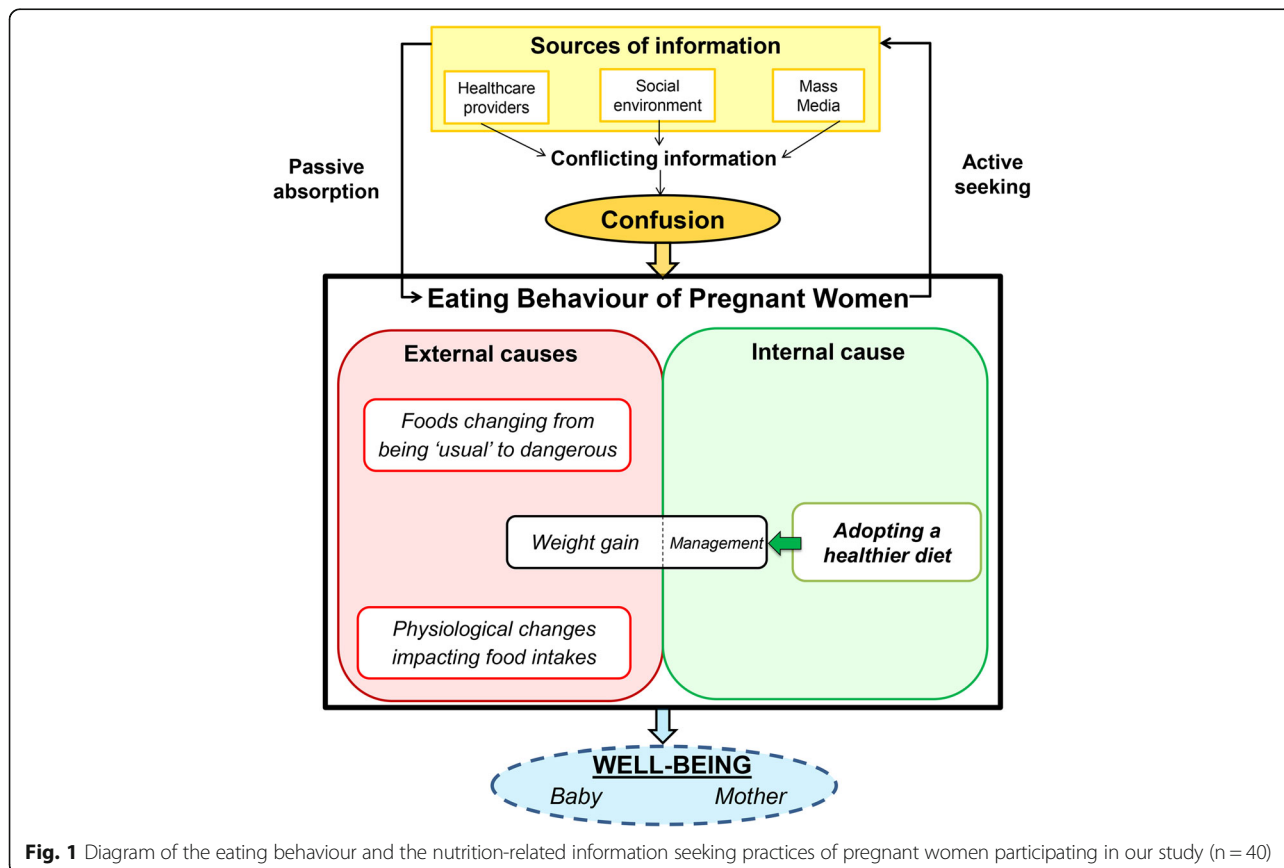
Sources of information

Healthcare providers

Social environment

Mass Media

Conflicting information

Passive absorption

Active seeking

Confusion

Eating Behaviour of Pregnant Women

External causes

Internal cause

Foods changing from being 'usual' to dangerous

Weight gain

Management

Adopting a healthier diet

Physiological changes impacting food intakes

WELL-BEING

Baby

Mother

**Fig. 1** Diagram of the eating behaviour and the nutrition-related information seeking practices of pregnant women participating in our study (n = 40)